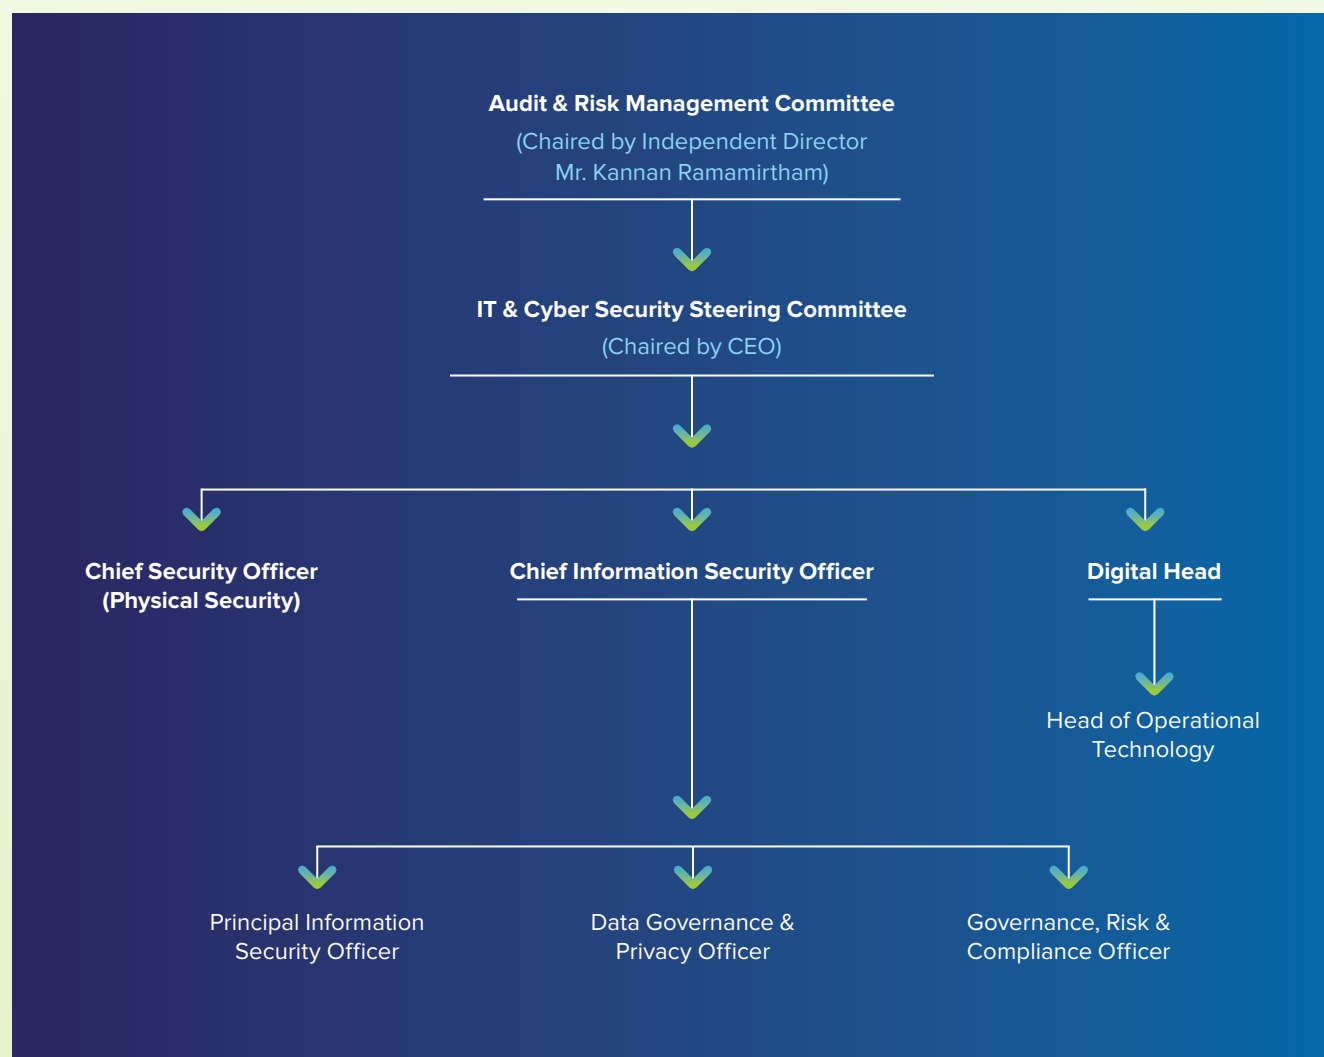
Audit & Risk Management Committee
(Chaired by Independent Director Mr. Kannan Ramamirtham)

IT & Cyber Security Steering Committee
(Chaired by CEO)

Chief Security Officer (Physical Security)

Chief Information Security Officer

Digital Head

Head of Operational Technology

Principal Information Security Officer

Data Governance & Privacy Officer

Governance, Risk & Compliance Officer